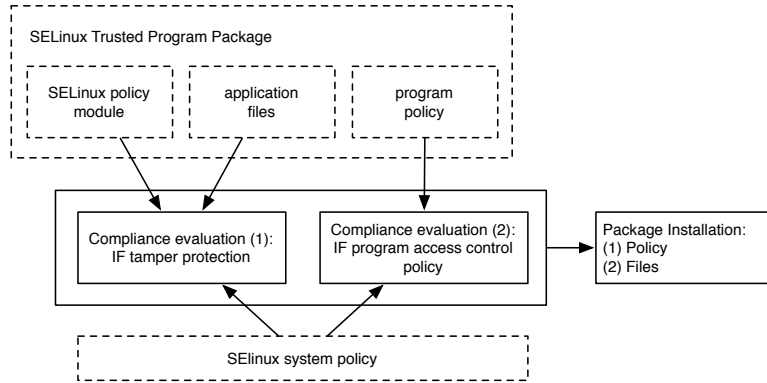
SELinux Trusted Program Package

SELinux policy module

application files

program policy

Compliance evaluation (1): IF tamper protection

Compliance evaluation (2): IF program access control policy

Package Installation:
(1) Policy
(2) Files

SElinux system policy